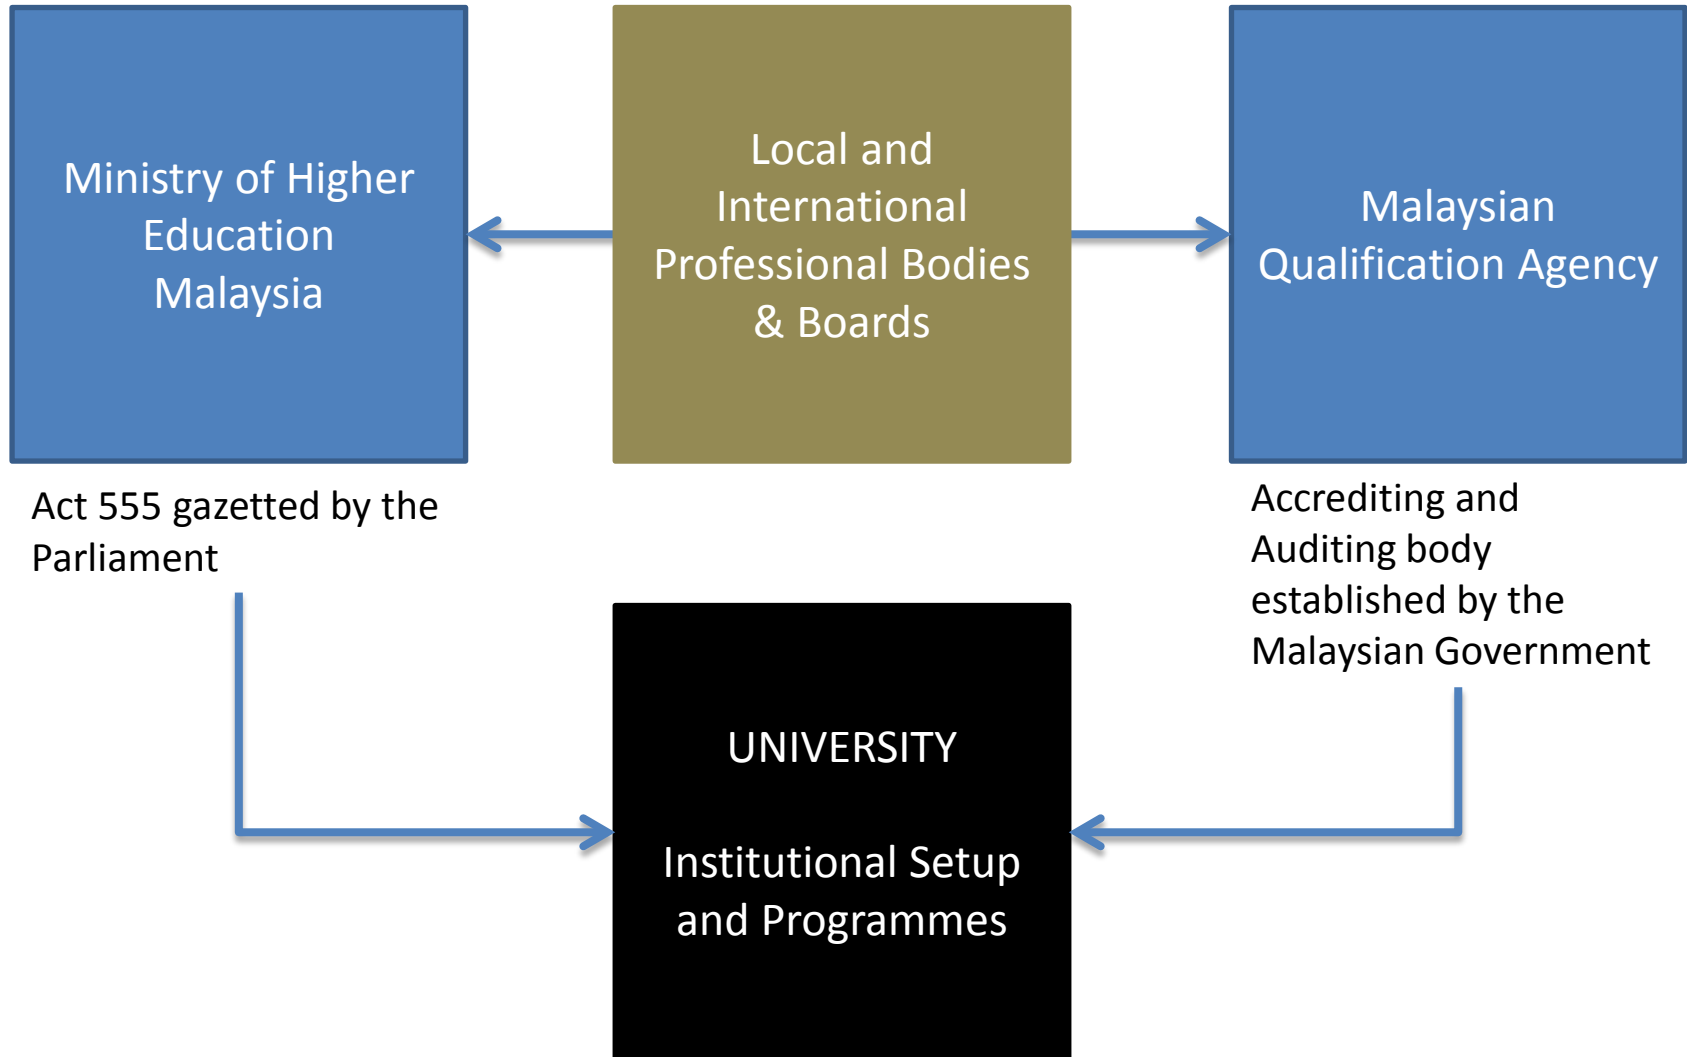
Ministry of Higher Education Malaysia

Local and International Professional Bodies & Boards

Malaysian Qualification Agency

Act 555 gazetted by the Parliament

Accrediting and Auditing body established by the Malaysian Government

UNIVERSITY

Institutional Setup and Programmes